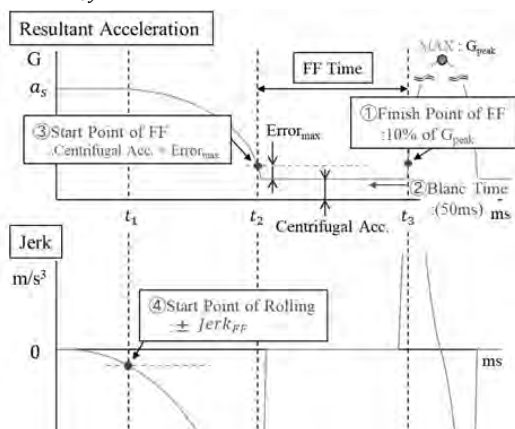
Resultant Acceleration

G

$a_s$

FF Time

MAX : $G_{peak}$

①Finish Point of FF :10% of $G_{peak}$

③Start Point of FF Centrifugal Acc. + $Error_{max}$

$Error_{max}$

②Blanc Time (50ms)

$t_1$

$t_2$

Centrifugal Acc.

$t_3$

ms

Jerk

m/s³

④Start Point of Rolling $\pm\ Jerk_{FF}$

0

ms